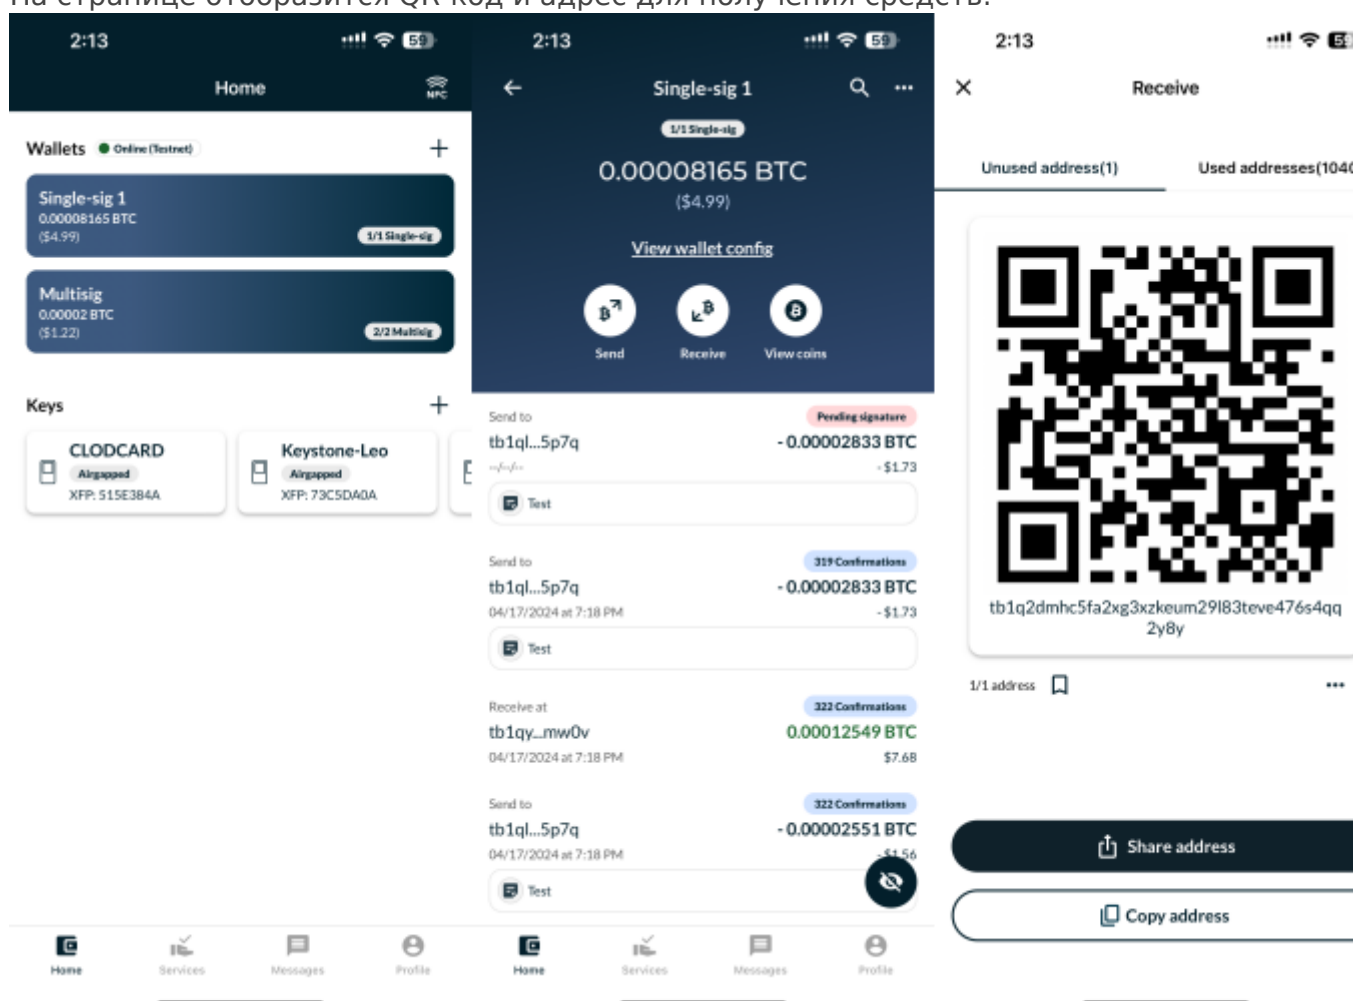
На странице отобразится QR-код и адрес для получения средств.

2:13

59

Home

NFC

Wallets
Online (Testnet)

+

Single-sig 1
0.00008165 BTC
($4.99)
1/1 Single-sig

Multisig
0.00002 BTC
($1.22)
2/2 Multisig

Keys

+

CLODCARD
Airgapped
XFP: 515E384A

Keystone-Leo
Airgapped
XFP: 73C5DA0A

Home
Services
Messages
Profile

2:13

59

Single-sig 1

1/1 Single-sig

0.00008165 BTC
($4.99)

View wallet config

Send
Receive
View coins

Send to
Pending signature
tb1ql...5p7q
- 0.00002833 BTC
--/--/--
- $1.73
Test

Send to
319 Confirmations
tb1ql...5p7q
- 0.00002833 BTC
04/17/2024 at 7:18 PM
- $1.73
Test

Receive at
322 Confirmations
tb1qy...mw0v
0.00012549 BTC
04/17/2024 at 7:18 PM
$7.68

Send to
322 Confirmations
tb1ql...5p7q
- 0.00002551 BTC
04/17/2024 at 7:18 PM
- $1.56
Test

Home
Services
Messages
Profile

2:13

Receive

Unused address(1)
Used addresses(104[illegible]

tb1q2dmhc5fa2xg3xzkeum29l83teve476s4qq2y8y

1/1 address

Share address

Copy address